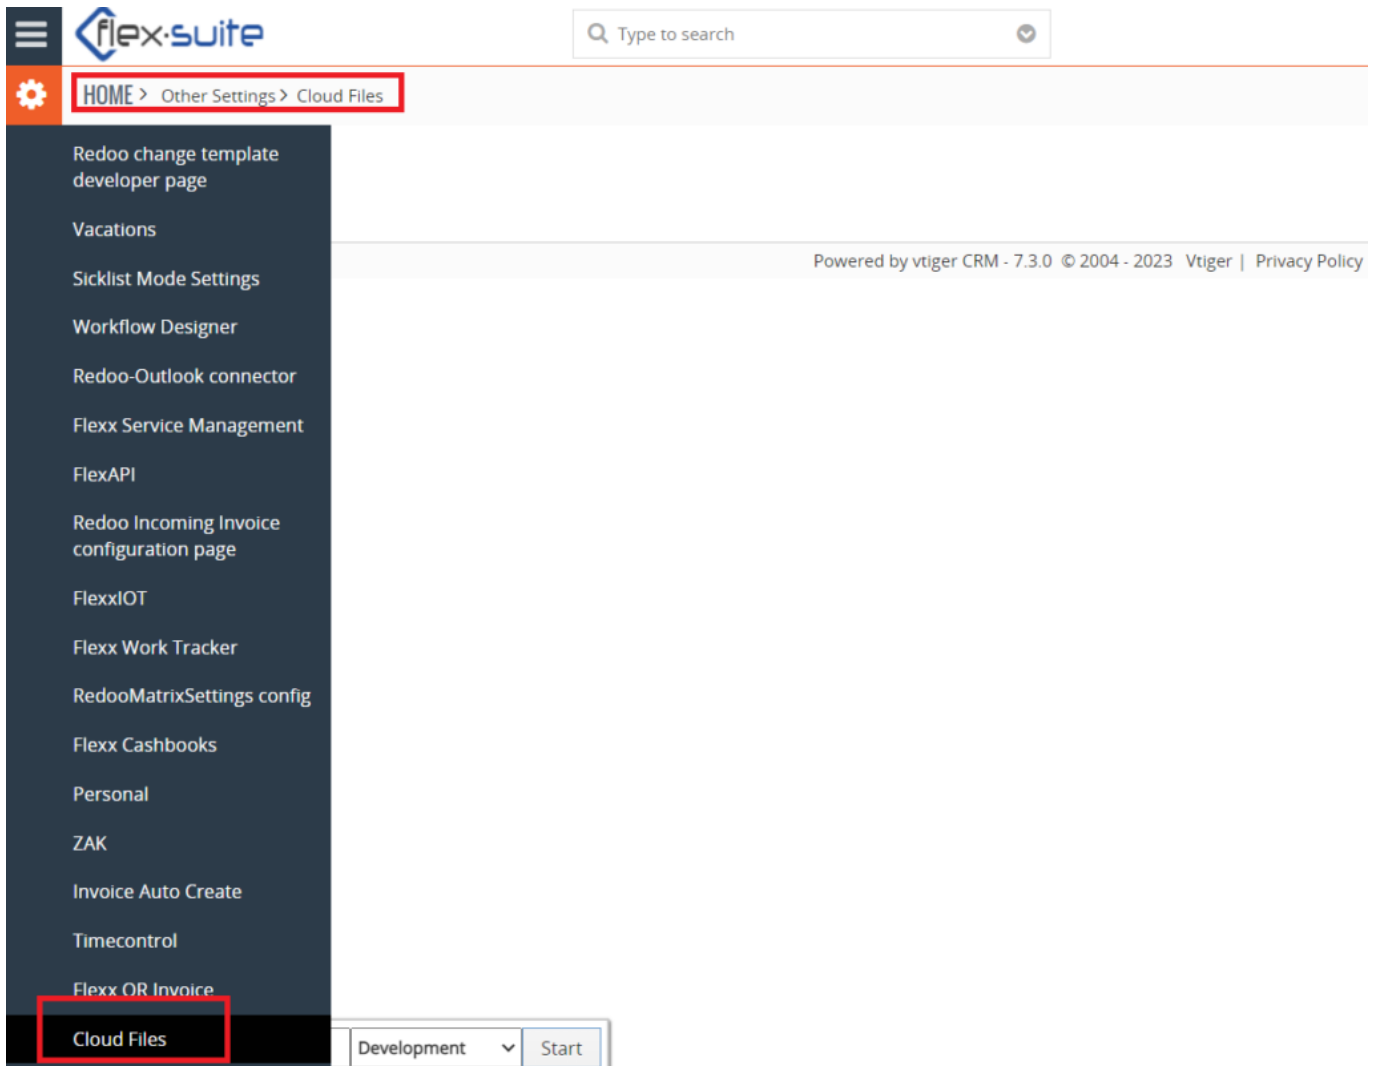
flex·suite

Type to search

HOME > Other Settings > Cloud Files

Redoo change template developer page

Vacations

Sicklist Mode Settings

Workflow Designer

Redoo-Outlook connector

Flexx Service Management

FlexAPI

Redoo Incoming Invoice configuration page

FlexxIOT

Flexx Work Tracker

RedooMatrixSettings config

Flexx Cashbooks

Personal

ZAK

Invoice Auto Create

Timecontrol

Flexx QR Invoice

Cloud Files

Powered by vtiger CRM - 7.3.0 © 2004 - 2023 Vtiger | Privacy Policy

Development

Start